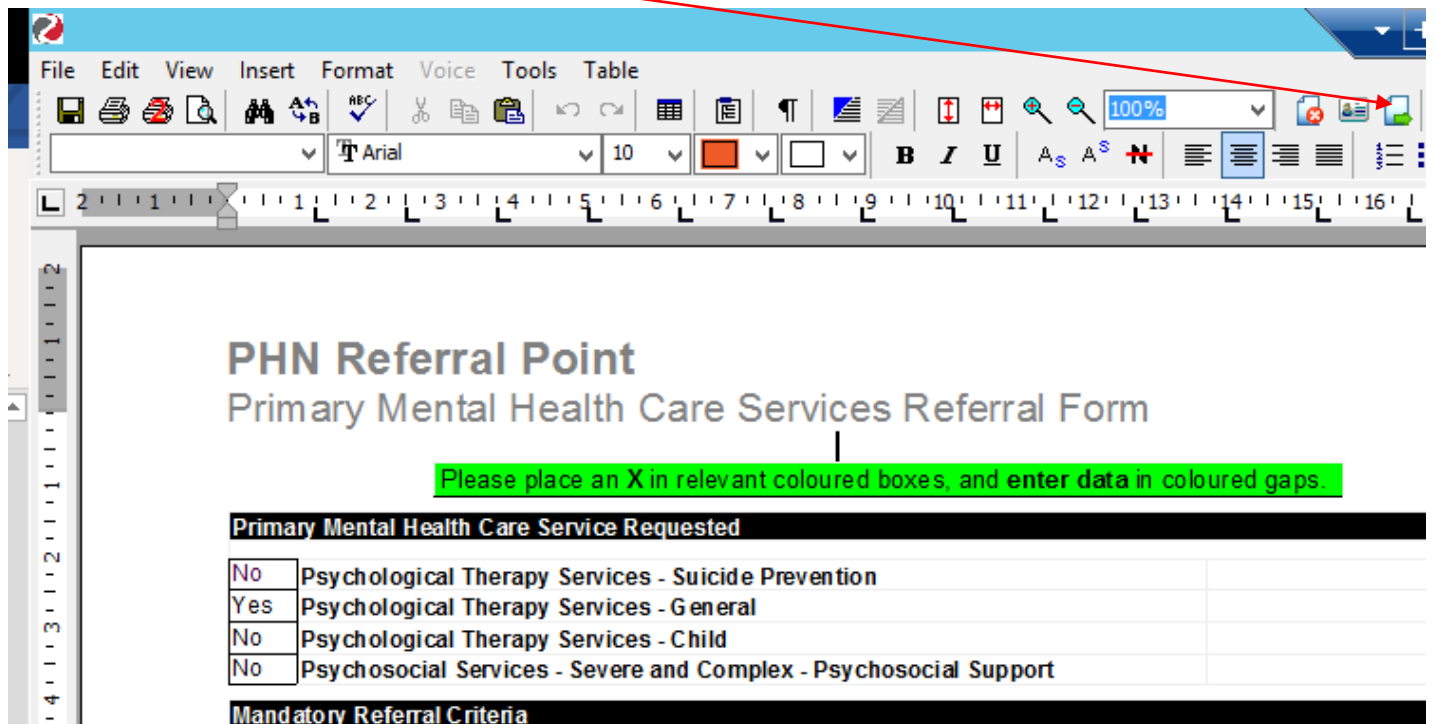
File Edit View Insert Format Voice Tools Table

100%

Arial 10

B I U

PHN Referral Point
Primary Mental Health Care Services Referral Form

Please place an **X** in relevant coloured boxes, and **enter data** in coloured gaps.

Primary Mental Health Care Service Requested

| | |
|---|---|
| No | Psychological Therapy Services - Suicide Prevention |
| Yes | Psychological Therapy Services - General |
| No | Psychological Therapy Services - Child |
| No | Psychosocial Services - Severe and Complex - Psychosocial Support |

Mandatory Referral Criteria